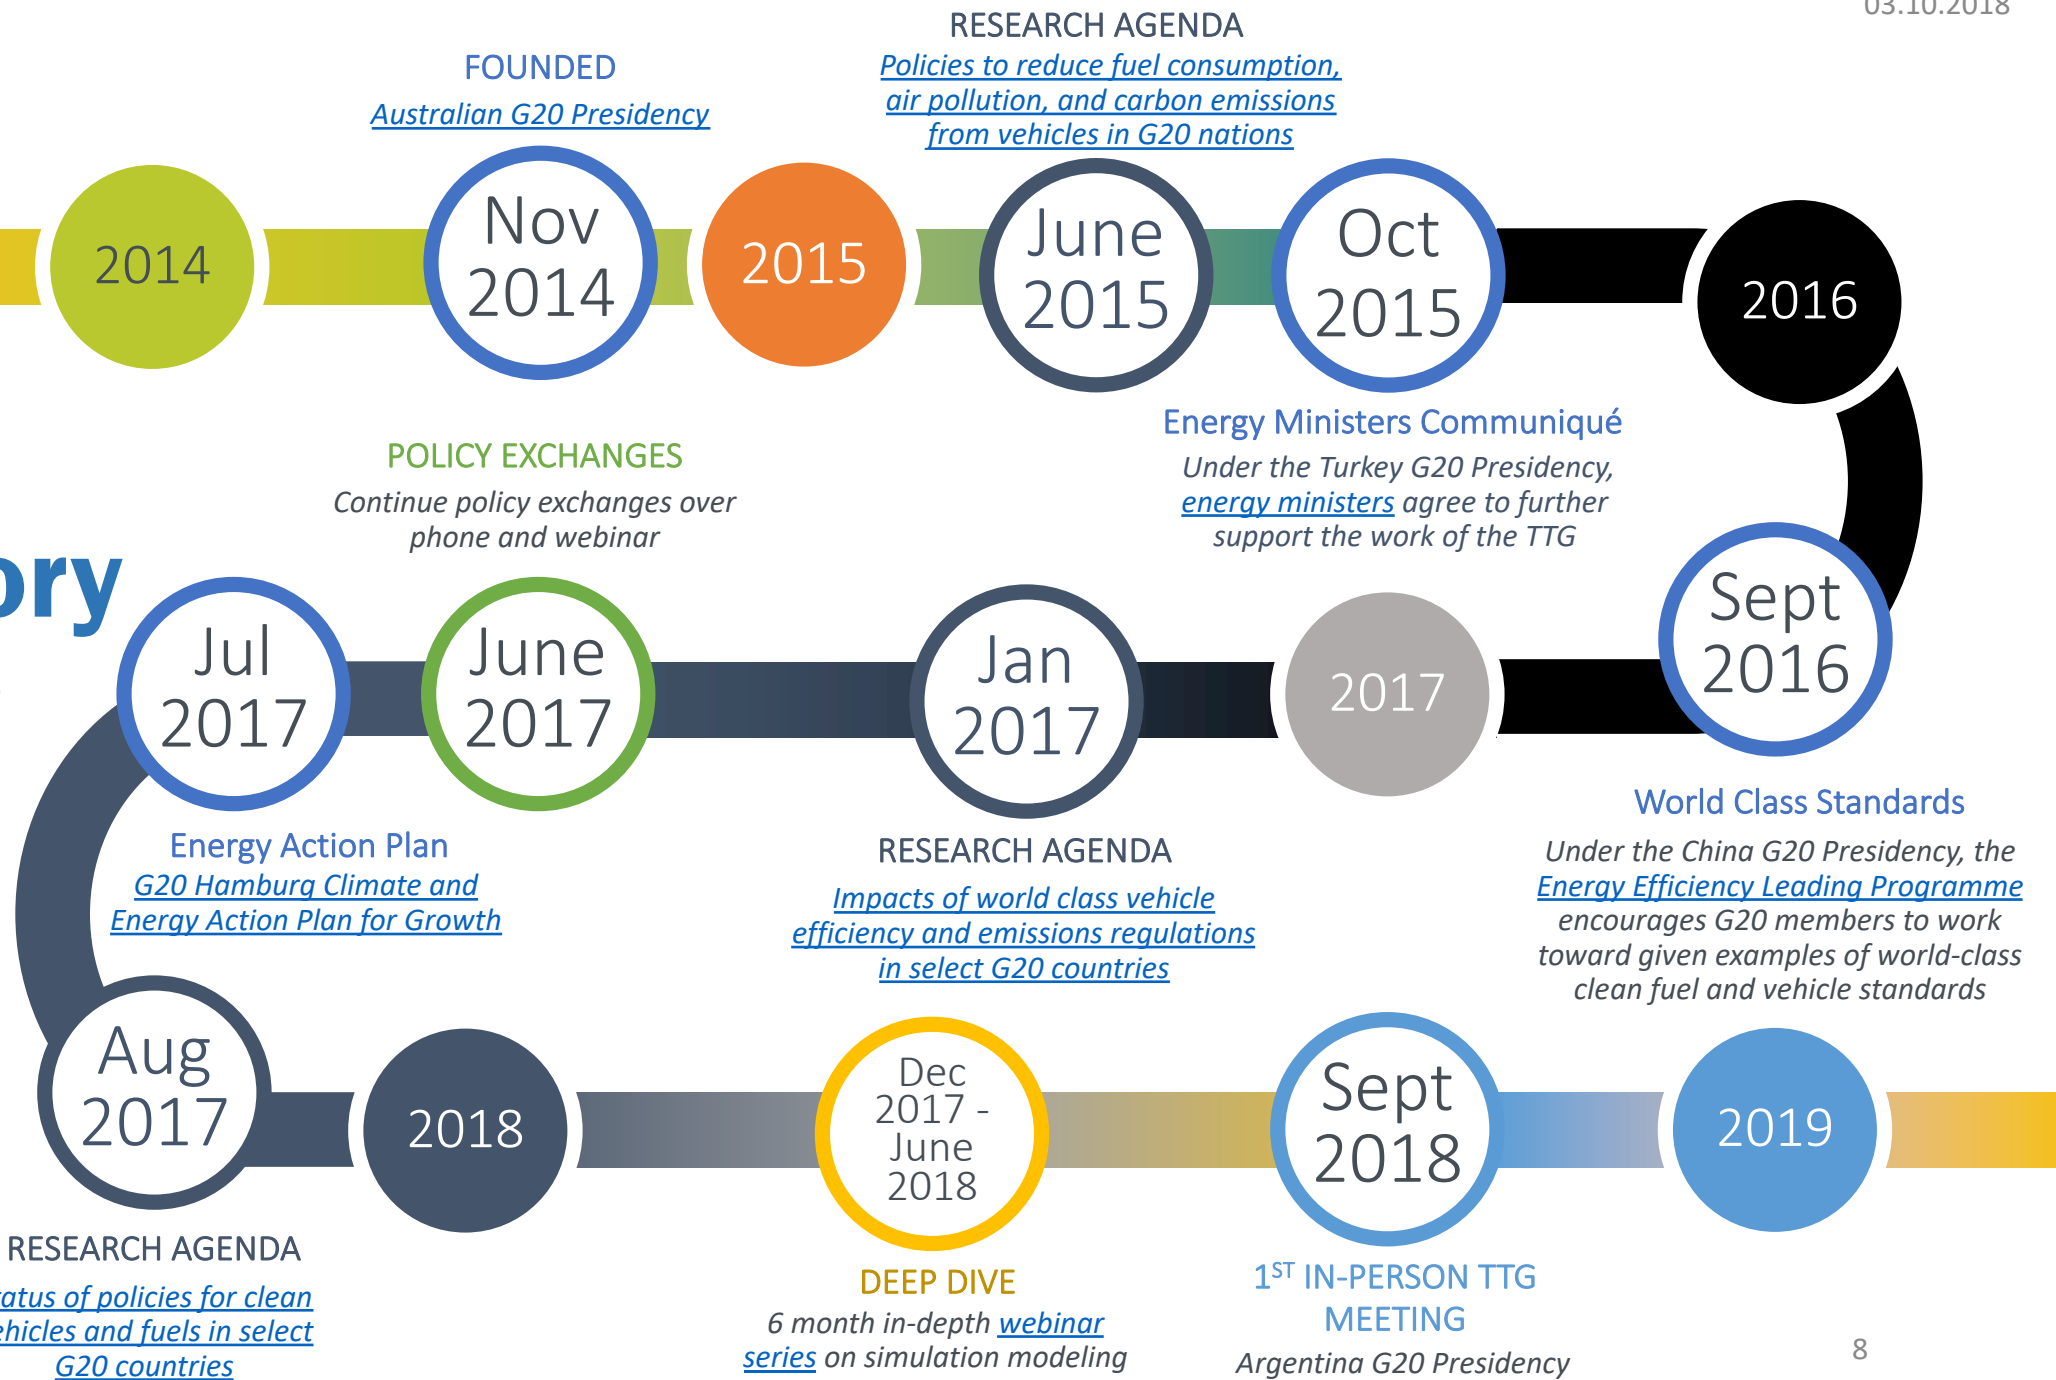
03.10.2018

FOUNDED
Australian G20 Presidency

RESEARCH AGENDA
Policies to reduce fuel consumption, air pollution, and carbon emissions from vehicles in G20 nations

2014

Nov 2014

2015

June 2015

Oct 2015

2016

Energy Ministers Communiqué
Under the Turkey G20 Presidency, energy ministers agree to further support the work of the TTG

POLICY EXCHANGES
Continue policy exchanges over phone and webinar

ory

Jul 2017

June 2017

Jan 2017

2017

Sept 2016

World Class Standards
Under the China G20 Presidency, the Energy Efficiency Leading Programme encourages G20 members to work toward given examples of world-class clean fuel and vehicle standards

Energy Action Plan
G20 Hamburg Climate and Energy Action Plan for Growth

RESEARCH AGENDA
Impacts of world class vehicle efficiency and emissions regulations in select G20 countries

Aug 2017

2018

Dec 2017 - June 2018

Sept 2018

2019

RESEARCH AGENDA
atus of policies for clean hicles and fuels in select G20 countries

DEEP DIVE
6 month in-depth webinar series on simulation modeling

1$^{ST}$ IN-PERSON TTG MEETING
Argentina G20 Presidency

8